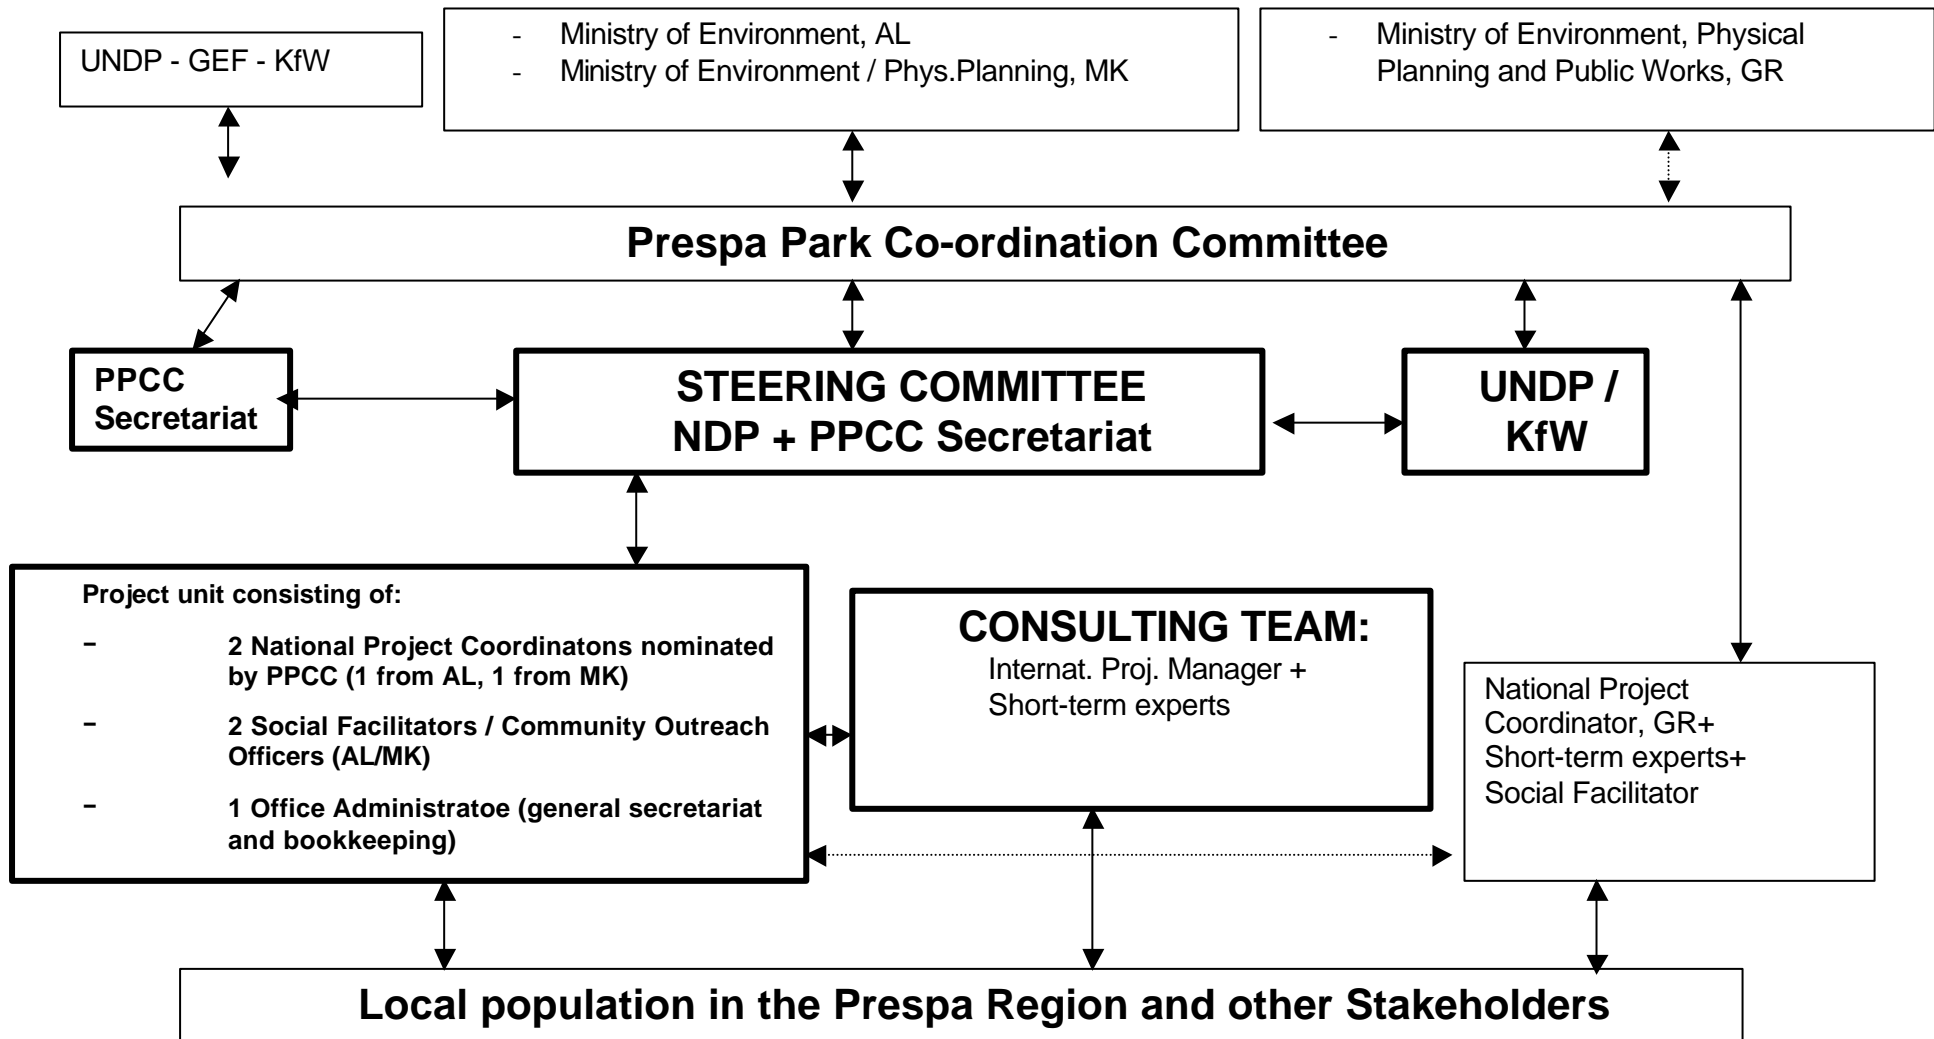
UNDP - GEF - KfW

- Ministry of Environment, AL
- Ministry of Environment / Phys.Planning, MK

- Ministry of Environment, Physical Planning and Public Works, GR

Prespa Park Co-ordination Committee

PPCC Secretariat

STEERING COMMITTEE
NDP + PPCC Secretariat

UNDP / KfW

Project unit consisting of:
- 2 National Project Coordinatons nominated by PPCC (1 from AL, 1 from MK)
- 2 Social Facilitators / Community Outreach Officers (AL/MK)
- 1 Office Administratoe (general secretariat and bookkeeping)

CONSULTING TEAM:
Internat. Proj. Manager + Short-term experts

National Project Coordinator, GR+ Short-term experts+ Social Facilitator

Local population in the Prespa Region and other Stakeholders